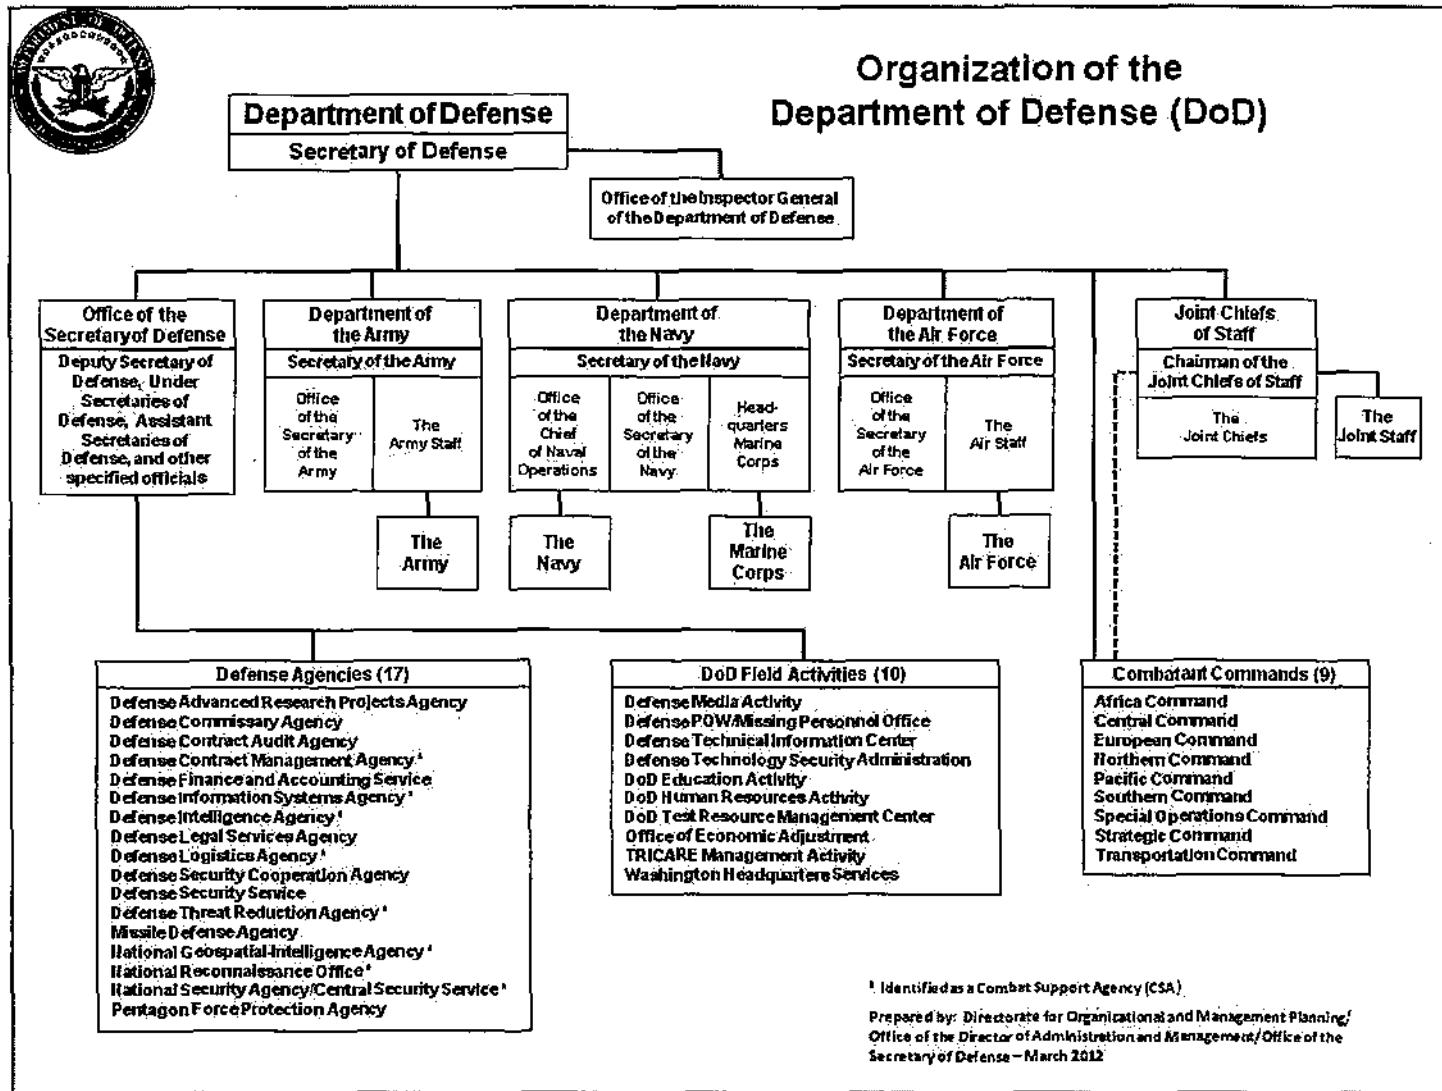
Organization of the Department of Defense (DoD)

Department of Defense
Secretary of Defense

Office of the Inspector General of the Department of Defense

Office of the Secretary of Defense
Deputy Secretary of Defense, Under Secretaries of Defense, Assistant Secretaries of Defense, and other specified officials

Department of the Army
Secretary of the Army
Office of the Secretary of the Army
The Army Staff
The Army

Department of the Navy
Secretary of the Navy
Office of the Chief of Naval Operations
Office of the Secretary of the Navy
Headquarters Marine Corps
The Navy
The Marine Corps

Department of the Air Force
Secretary of the Air Force
Office of the Secretary of the Air Force
The Air Staff
The Air Force

Joint Chiefs of Staff
Chairman of the Joint Chiefs of Staff
The Joint Chiefs
The Joint Staff

Defense Agencies (17)
Defense Advanced Research Projects Agency
Defense Commissary Agency
Defense Contract Audit Agency
Defense Contract Management Agency ¹
Defense Finance and Accounting Service
Defense Information Systems Agency ¹
Defense Intelligence Agency ¹
Defense Legal Services Agency
Defense Logistics Agency ¹
Defense Security Cooperation Agency
Defense Security Service
Defense Threat Reduction Agency ¹
Missile Defense Agency
National Geospatial-Intelligence Agency ¹
National Reconnaissance Office ¹
National Security Agency/Central Security Service ¹
Pentagon Force Protection Agency

DoD Field Activities (10)
Defense Media Activity
Defense POW/Missing Personnel Office
Defense Technical Information Center
Defense Technology Security Administration
DoD Education Activity
DoD Human Resources Activity
DoD Test Resource Management Center
Office of Economic Adjustment
TRICARE Management Activity
Washington Headquarters Services

Combatant Commands (9)
Africa Command
Central Command
European Command
Northern Command
Pacific Command
Southern Command
Special Operations Command
Strategic Command
Transportation Command

¹ Identified as a Combat Support Agency (CSA)

Prepared by: Directorate for Organizational and Management Planning/ Office of the Director of Administration and Management/ Office of the Secretary of Defense – March 2012